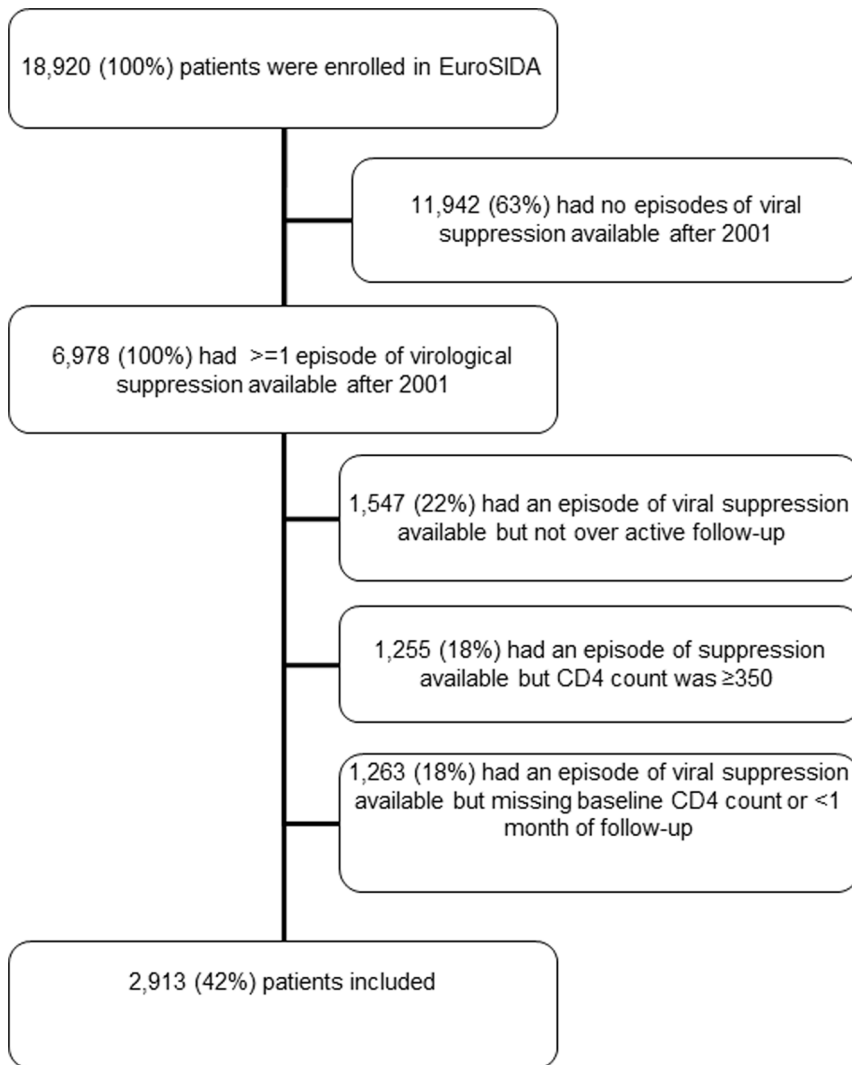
18,920 (100%) patients were enrolled in EuroSIDA

11,942 (63%) had no episodes of viral suppression available after 2001

6,978 (100%) had >=1 episode of virological suppression available after 2001

1,547 (22%) had an episode of viral suppression available but not over active follow-up

1,255 (18%) had an episode of suppression available but CD4 count was ≥350

1,263 (18%) had an episode of viral suppression available but missing baseline CD4 count or <1 month of follow-up

2,913 (42%) patients included